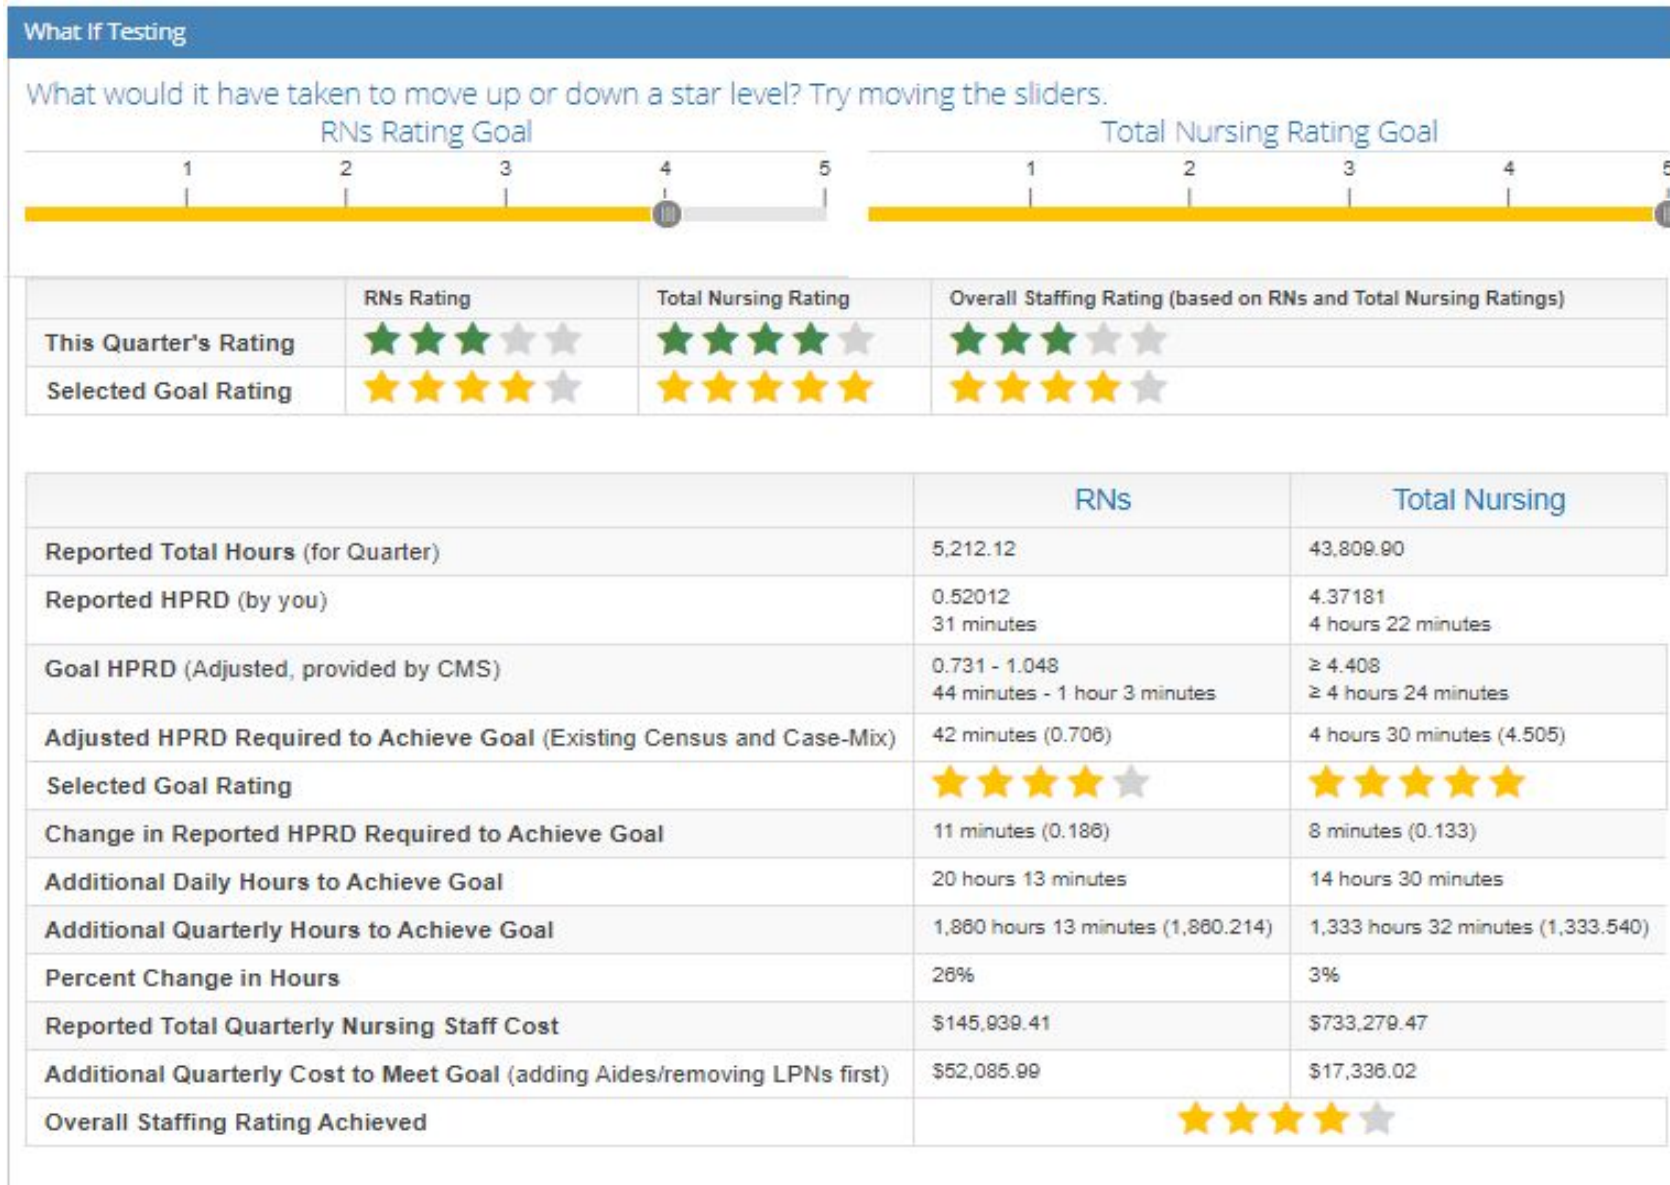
What If Testing

What would it have taken to move up or down a star level? Try moving the sliders.

RNs Rating Goal

1 2 3 4 5

Total Nursing Rating Goal

1 2 3 4 5

| | RNs Rating | Total Nursing Rating | Overall Staffing Rating (based on RNs and Total Nursing Ratings) |
|---|---|---|---|
| This Quarter's Rating | | | |
| Selected Goal Rating | | | |

| | RNs | Total Nursing |
|---|---|---|
| Reported Total Hours (for Quarter) | 5,212.12 | 43,809.90 |
| Reported HPRD (by you) | 0.52012 31 minutes | 4.37181 4 hours 22 minutes |
| Goal HPRD (Adjusted, provided by CMS) | 0.731 - 1.048 44 minutes - 1 hour 3 minutes | ≥ 4.408 ≥ 4 hours 24 minutes |
| Adjusted HPRD Required to Achieve Goal (Existing Census and Case-Mix) | 42 minutes (0.706) | 4 hours 30 minutes (4.505) |
| Selected Goal Rating | | |
| Change in Reported HPRD Required to Achieve Goal | 11 minutes (0.186) | 8 minutes (0.133) |
| Additional Daily Hours to Achieve Goal | 20 hours 13 minutes | 14 hours 30 minutes |
| Additional Quarterly Hours to Achieve Goal | 1,860 hours 13 minutes (1,860.214) | 1,333 hours 32 minutes (1,333.540) |
| Percent Change in Hours | 26% | 3% |
| Reported Total Quarterly Nursing Staff Cost | $145,939.41 | $733,279.47 |
| Additional Quarterly Cost to Meet Goal (adding Aides/removing LPNs first) | $52,085.99 | $17,336.02 |
| Overall Staffing Rating Achieved | | |